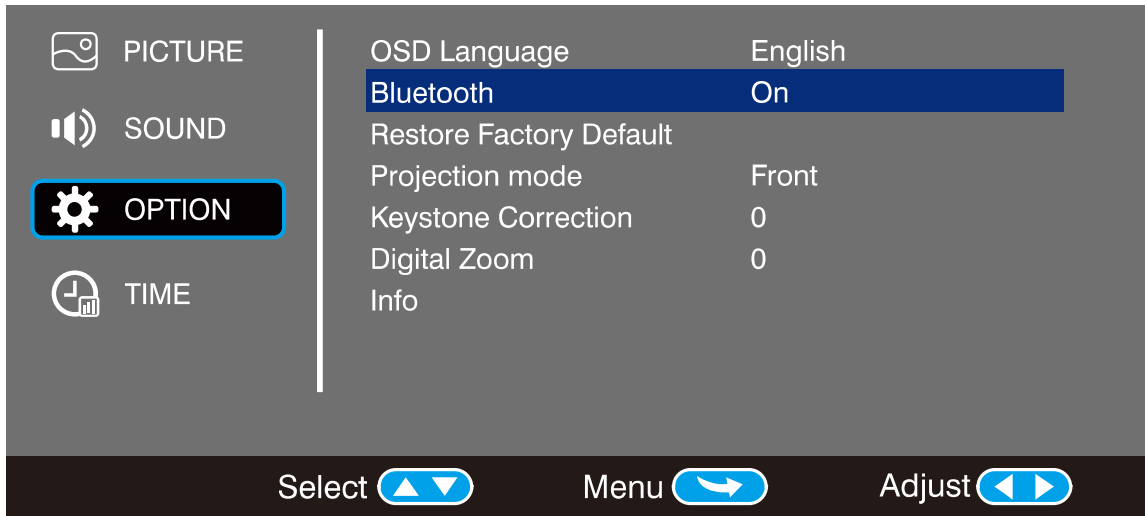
PICTURE

SOUND

OPTION

TIME

| | |
|---|---|
| OSD Language | English |
| Bluetooth | On |
| Restore Factory Default | |
| Projection mode | Front |
| Keystone Correction | 0 |
| Digital Zoom | 0 |
| Info | |

Select Menu Adjust